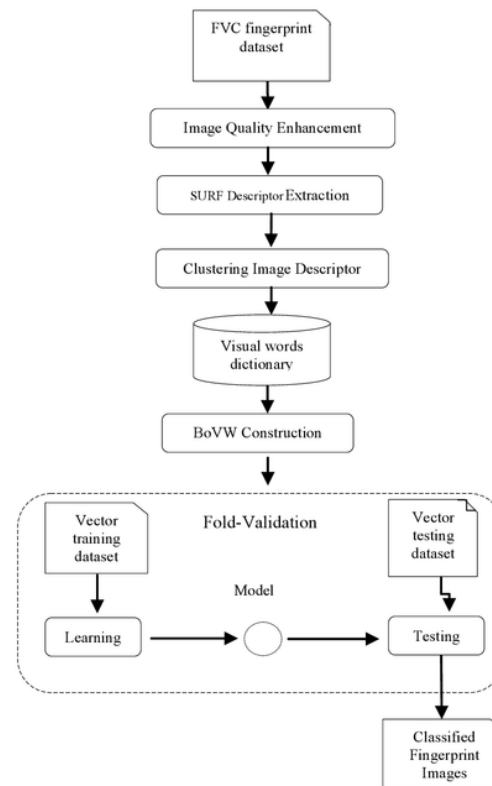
FVC fingerprint dataset

Image Quality Enhancement

SURF Descriptor Extraction

Clustering Image Descriptor

Visual words dictionary

BoVW Construction

Fold-Validation

Vector training dataset

Vector testing dataset

Model

Learning

Testing

Classified Fingerprint Images